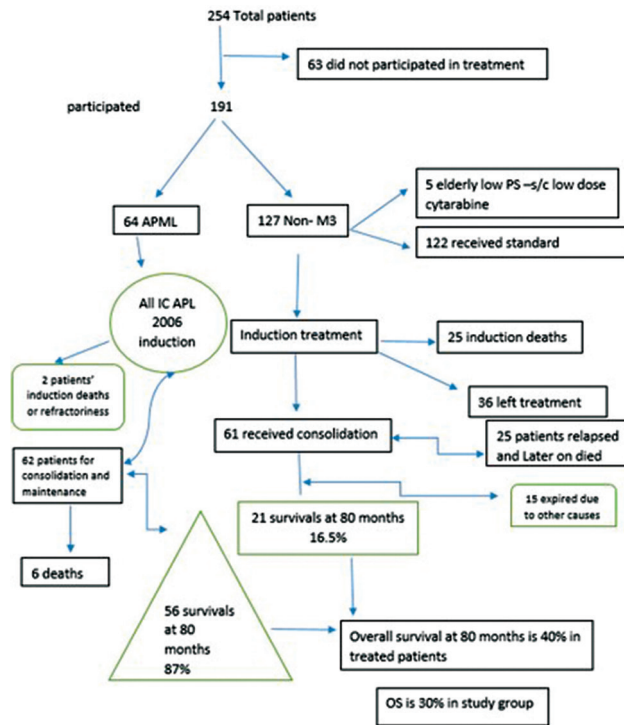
254 Total patients

63 did not participated in treatment

participated 191

64 APML

127 Non- M3

5 elderly low PS –s/c low dose cytarabine

122 received standard

All IC APL 2006 induction

Induction treatment

25 induction deaths

2 patients' induction deaths or refractoriness

36 left treatment

61 received consolidation

25 patients relapsed and Later on died

62 patients for consolidation and maintenance

15 expired due to other causes

21 survivals at 80 months 16.5%

6 deaths

56 survivals at 80 months 87%

Overall survival at 80 months is 40% in treated patients

OS is 30% in study group